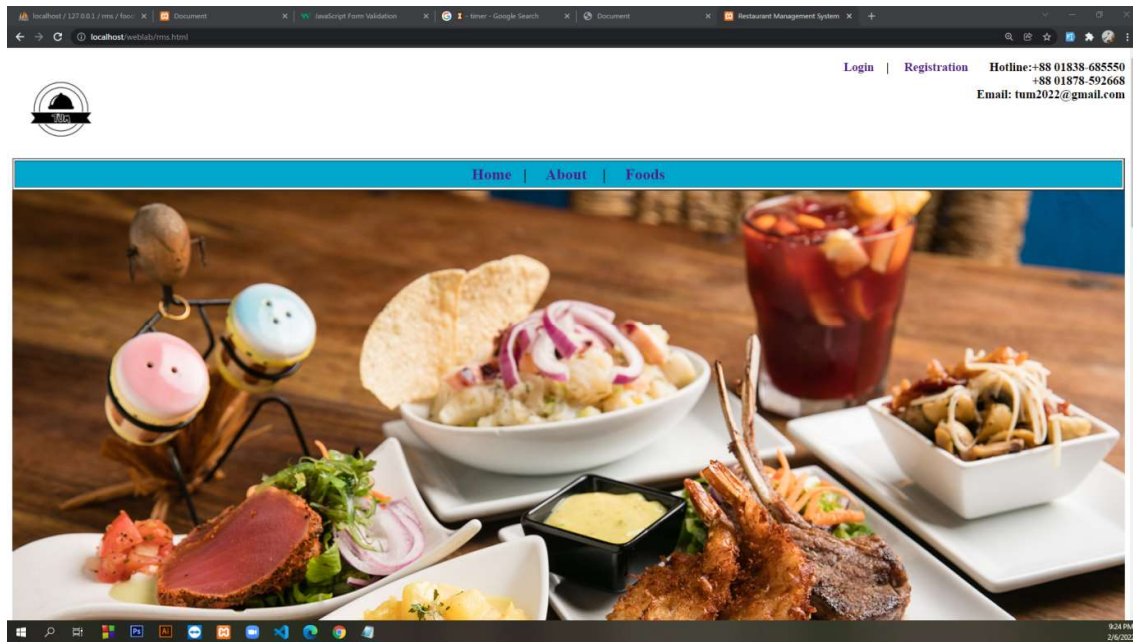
localhost / 127.0.0.1 / rms / food
Document
JavaScript Form Validation
timer - Google Search
Document
Restaurant Management System

localhost/weblab/rms.html

Login | Registration

Hotline:+88 01838-685550
+88 01878-592668
Email: tum2022@gmail.com

Home | About | Foods

9:24 PM
2/6/202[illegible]